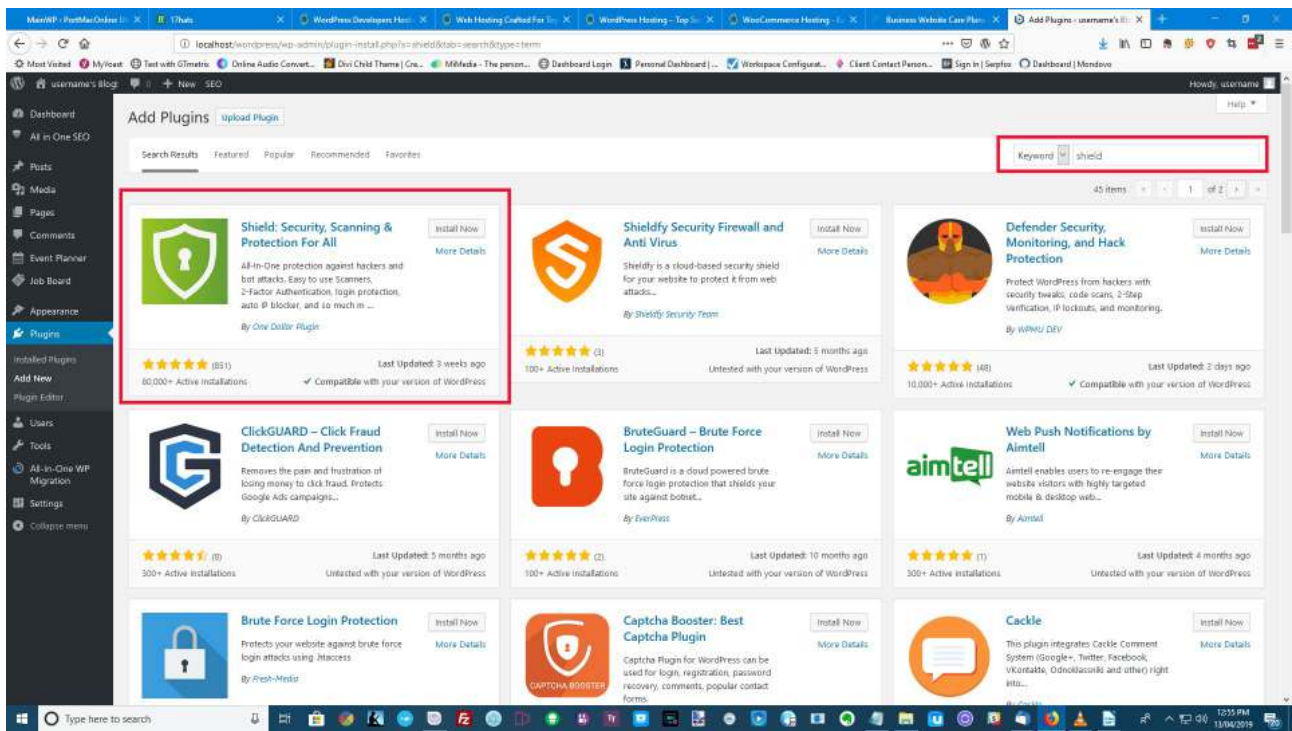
MainWP - PortMacOnline | × | 17hats × | WordPress Developers Host × | Web Hosting Crafted For Top × | WordPress Hosting – Top Sec × | WooCommerce Hosting - Ec × | Business Website Care Plans × | Add Plugins ‹ username's Bl ×

localhost/wordpress/wp-admin/plugin-install.php?s=shield&tab=search&type=term

Most Visited | MyYoast | Test with GTmetrix | Online Audio Convert... | Divi Child Theme | Cre... | MiMedia - The person... | Dashboard Login | Personal Dashboard | ... | Workspace Configurat... | Client Contact Person... | Sign In | Serpfox | Dashboard | Mondovo

username's Blog | 0 | + New | SEO | Howdy, username

Dashboard
All in One SEO
Posts
Media
Pages
Comments
Event Planner
Job Board
Appearance
Plugins
Installed Plugins
Add New
Plugin Editor
Users
Tools
All-in-One WP Migration
Settings
Collapse menu

Add Plugins | Upload Plugin | Help

Search Results | Featured | Popular | Recommended | Favorites

Keyword | shield

45 items | 1 | of 2

Shield: Security, Scanning & Protection For All
Install Now
More Details
All-In-One protection against hackers and bot attacks. Easy to use Scanners, 2-Factor Authentication, login protection, auto IP blocker, and so much m ...
By One Dollar Plugin
★★★★★ (851) | Last Updated: 3 weeks ago
80,000+ Active Installations | ✔ Compatible with your version of WordPress

Shieldfy Security Firewall and Anti Virus
Install Now
More Details
Shieldfy is a cloud-based security shield for your website to protect it from web attacks...
By Shieldfy Security Team
★★★★★ (3) | Last Updated: 5 months ago
100+ Active Installations | Untested with your version of WordPress

Defender Security, Monitoring, and Hack Protection
Install Now
More Details
Protect WordPress from hackers with security tweaks, code scans, 2-Step Verification, IP lockouts, and monitoring.
By WPMU DEV
★★★★★ (48) | Last Updated: 2 days ago
10,000+ Active Installations | ✔ Compatible with your version of WordPress

ClickGUARD – Click Fraud Detection And Prevention
Install Now
More Details
Removes the pain and frustration of losing money to click fraud. Protects Google Ads campaigns...
By ClickGUARD
★★★★½ (8) | Last Updated: 5 months ago
300+ Active Installations | Untested with your version of WordPress

BruteGuard – Brute Force Login Protection
Install Now
More Details
BruteGuard is a cloud powered brute force login protection that shields your site against botnet...
By EverPress
★★★★★ (2) | Last Updated: 10 months ago
100+ Active Installations | Untested with your version of WordPress

Web Push Notifications by Aimtell
Install Now
More Details
aimtell
Aimtell enables users to re-engage their website visitors with highly targeted mobile & desktop web...
By Aimtell
★★★★★ (1) | Last Updated: 4 months ago
300+ Active Installations | Untested with your version of WordPress

Brute Force Login Protection
Install Now
More Details
Protects your website against brute force login attacks using .htaccess
By Fresh-Media

Captcha Booster: Best Captcha Plugin
Install Now
More Details
CAPTCHA BOOSTER
Captcha Plugin for WordPress can be used for login, registration, password recovery, comments, popular contact forms.

Cackle
Install Now
More Details
This plugin integrates Cackle Comment System (Google+, Twitter, Facebook, Vkontakte, Odnoklassniki and other) right into...

Type here to search | 12:55 PM 13/04/2019